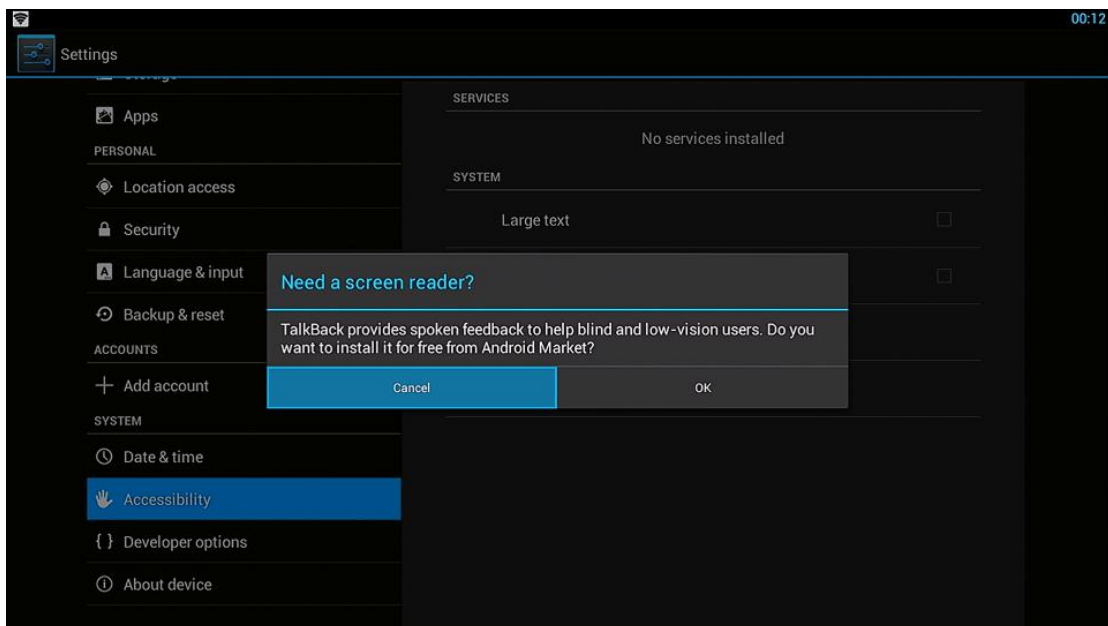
00:12

Settings

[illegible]

Apps

PERSONAL

Location access

Security

Language & input

Backup & reset

ACCOUNTS

+ Add account

SYSTEM

Date & time

Accessibility

{ } Developer options

About device

SERVICES

No services installed

SYSTEM

Large text

Need a screen reader?

TalkBack provides spoken feedback to help blind and low-vision users. Do you want to install it for free from Android Market?

Cancel

OK